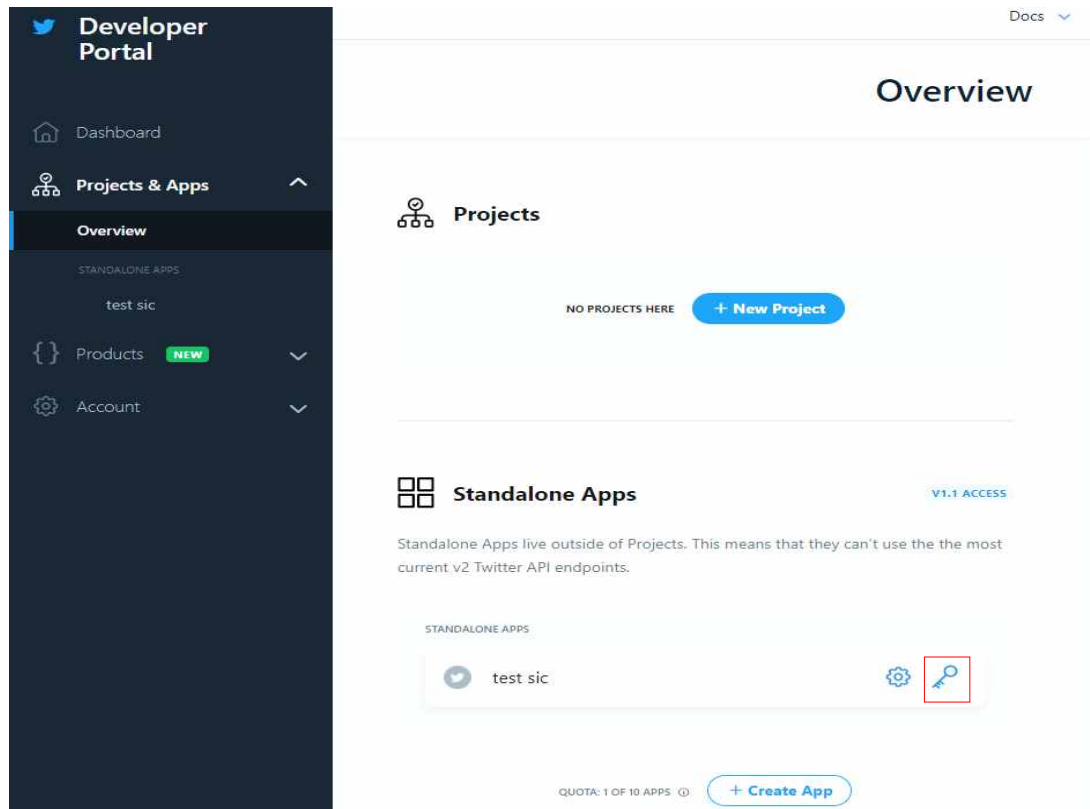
Developer Portal

Dashboard

Projects & Apps

Overview

STANDALONE APPS

test sic

{ } Products NEW

Account

Docs

Overview

Projects

NO PROJECTS HERE + New Project

Standalone Apps

V1.1 ACCESS

Standalone Apps live outside of Projects. This means that they can't use the the most current v2 Twitter API endpoints.

STANDALONE APPS

test sic

QUOTA: 1 OF 10 APPS + Create App